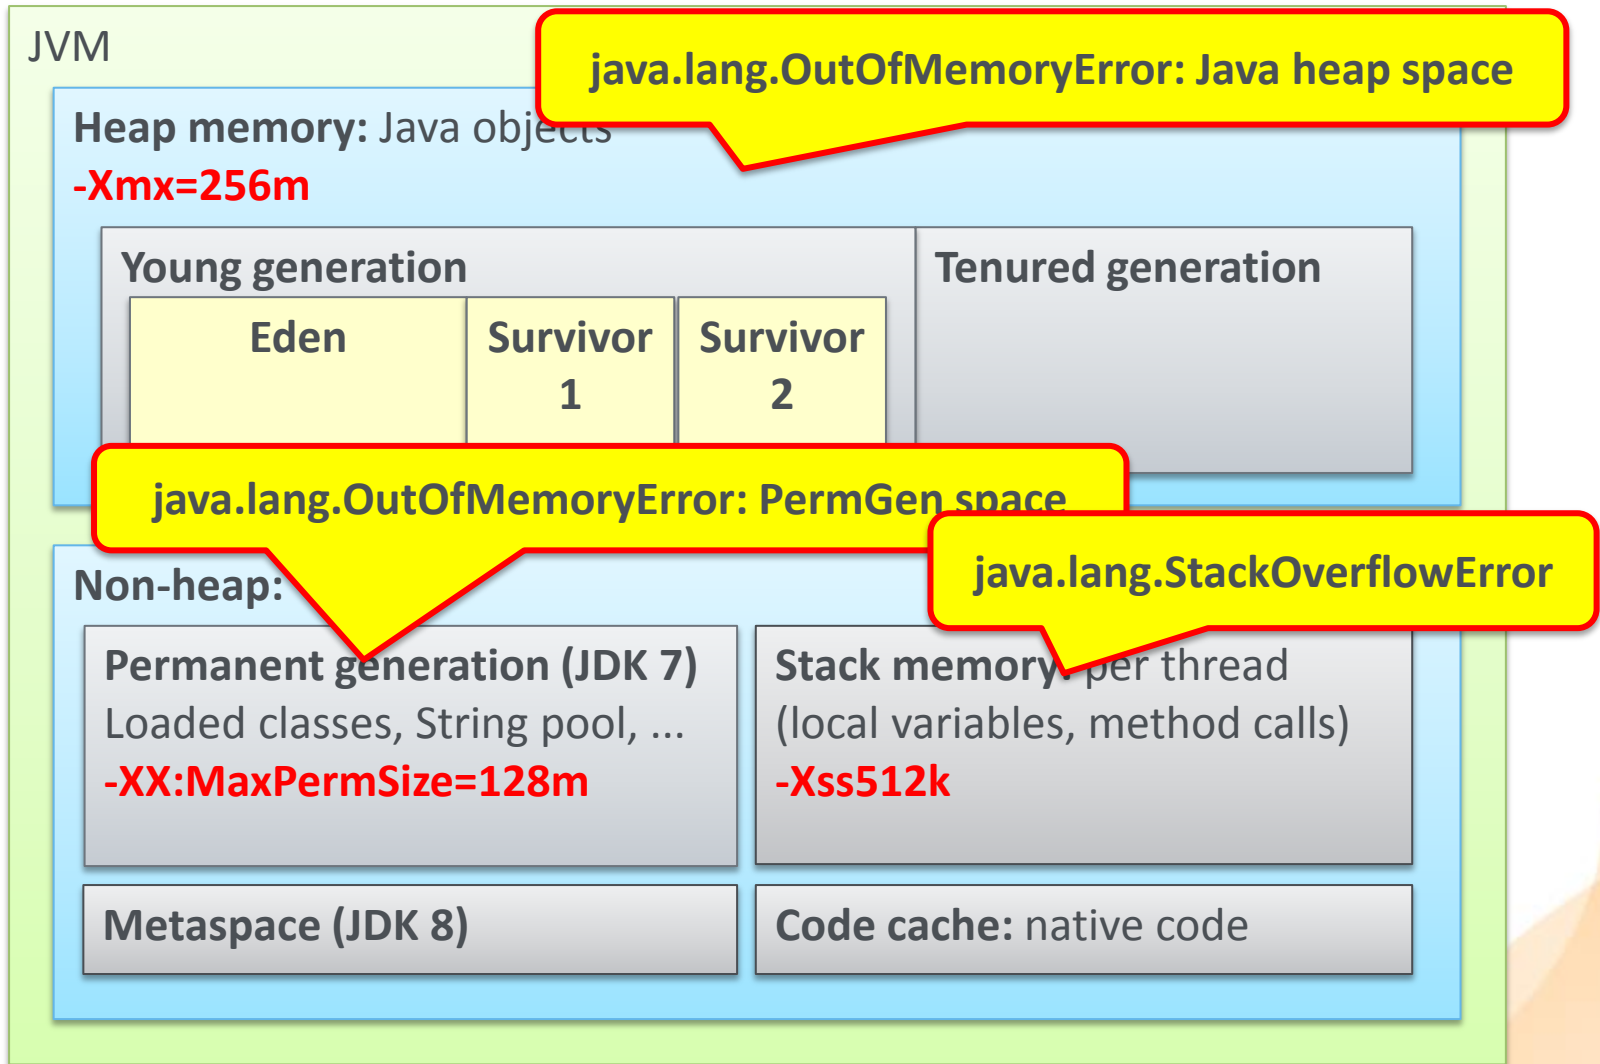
JVM

java.lang.OutOfMemoryError: Java heap space

Heap memory: Java objects
-Xmx=256m

Young generation

Eden

Survivor 1

Survivor 2

Tenured generation

java.lang.OutOfMemoryError: PermGen space

java.lang.StackOverflowError

Non-heap:

Permanent generation (JDK 7)
Loaded classes, String pool, ...
-XX:MaxPermSize=128m

Stack memory: per thread
(local variables, method calls)
-Xss512k

Metaspace (JDK 8)

Code cache: native code